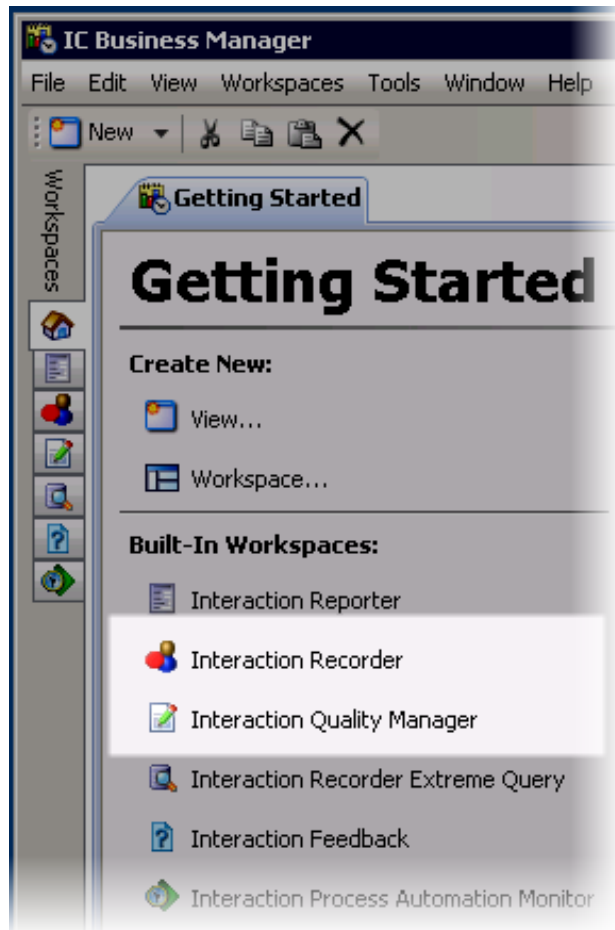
IC Business Manager

File Edit View Workspaces Tools Window Help

New

Workspaces

Getting Started

Getting Started

Create New:

View...

Workspace...

Built-In Workspaces:

Interaction Reporter

Interaction Recorder

Interaction Quality Manager

Interaction Recorder Extreme Query

Interaction Feedback

Interaction Process Automation Monitor